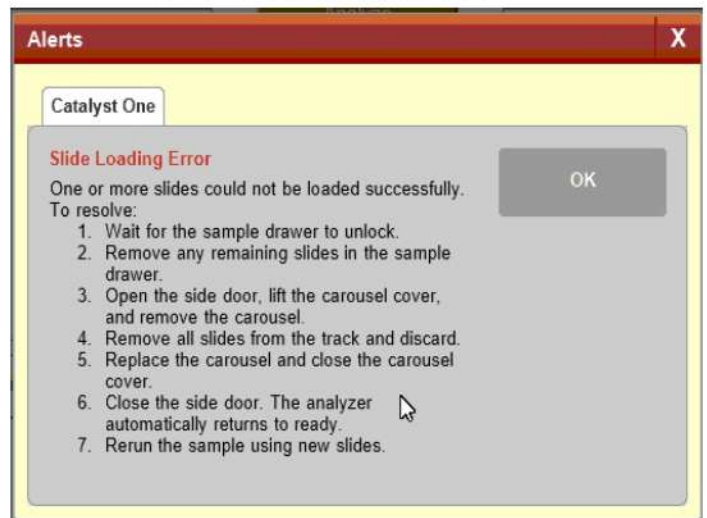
Alerts

X

Catalyst One

Slide Loading Error

One or more slides could not be loaded successfully. To resolve:

1. Wait for the sample drawer to unlock.
2. Remove any remaining slides in the sample drawer.
3. Open the side door, lift the carousel cover, and remove the carousel.
4. Remove all slides from the track and discard.
5. Replace the carousel and close the carousel cover.
6. Close the side door. The analyzer automatically returns to ready.
7. Rerun the sample using new slides.

OK